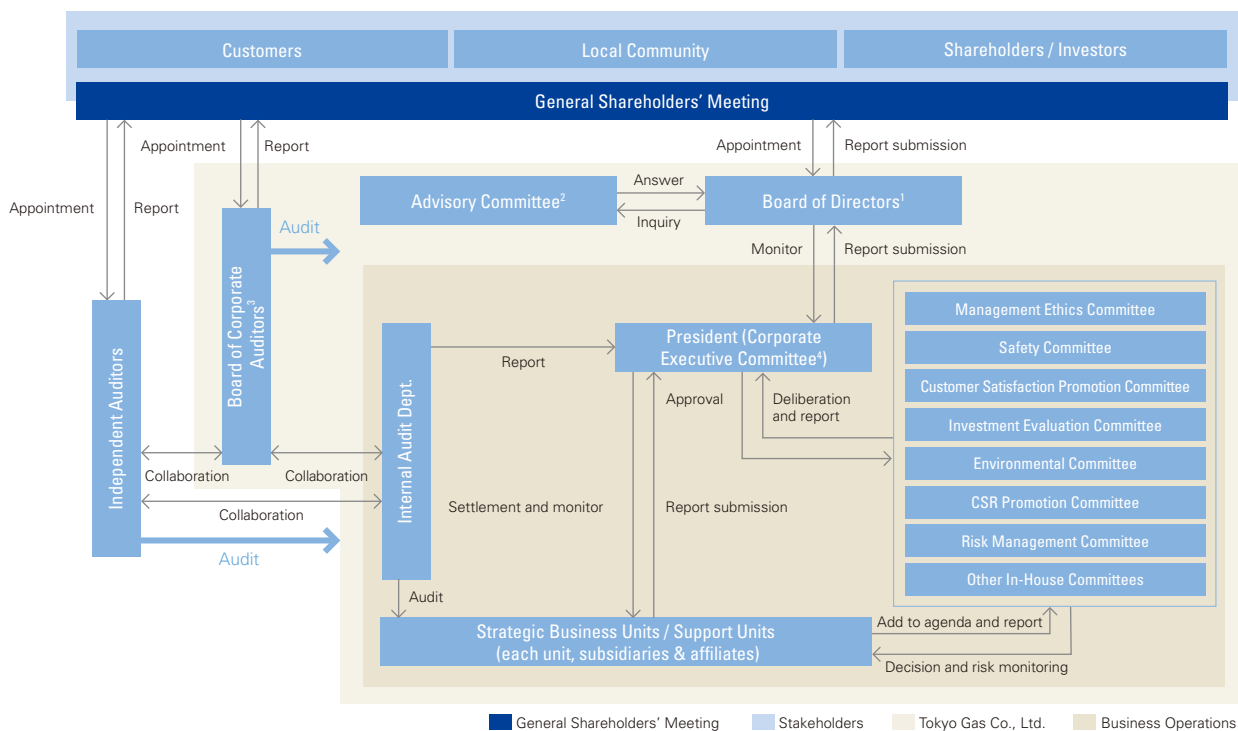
Customers

Local Community

Shareholders / Investors

General Shareholders' Meeting

Appointment

Report

Appointment

Report submission

Appointment

Report

Advisory Committee$^2$

Answer

Inquiry

Board of Directors$^1$

Audit

Board of Corporate Auditors$^3$

Monitor

Report submission

Independent Auditors

Internal Audit Dept.

Report

President (Corporate Executive Committee$^4$)

Approval

Deliberation and report

Management Ethics Committee

Safety Committee

Customer Satisfaction Promotion Committee

Investment Evaluation Committee

Environmental Committee

CSR Promotion Committee

Risk Management Committee

Other In-House Committees

Collaboration

Collaboration

Settlement and monitor

Report submission

Collaboration

Audit

Audit

Strategic Business Units / Support Units (each unit, subsidiaries & affiliates)

Add to agenda and report

Decision and risk monitoring

General Shareholders' Meeting

Stakeholders

Tokyo Gas Co., Ltd.

Business Operations